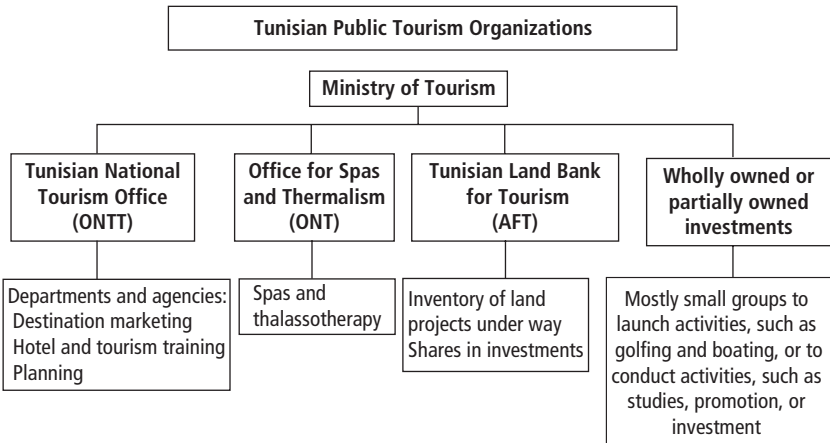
Tunisian Public Tourism Organizations

Ministry of Tourism

Tunisian National Tourism Office (ONTT)

Departments and agencies:
Destination marketing
Hotel and tourism training
Planning

Office for Spas and Thermalism (ONT)

Spas and thalassotherapy

Tunisian Land Bank for Tourism (AFT)

Inventory of land projects under way
Shares in investments

Wholly owned or partially owned investments

Mostly small groups to launch activities, such as golfing and boating, or to conduct activities, such as studies, promotion, or investment